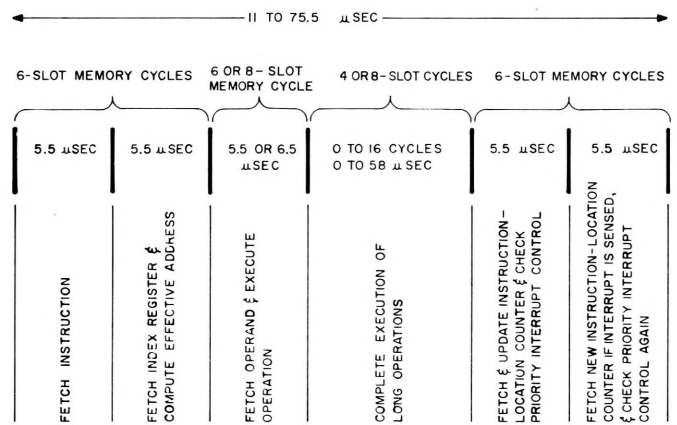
11 TO 75.5 $\mu$SEC

6-SLOT MEMORY CYCLES

6 OR 8-SLOT MEMORY CYCLE

4 OR 8-SLOT CYCLES

6-SLOT MEMORY CYCLES

5.5 $\mu$SEC

5.5 $\mu$SEC

5.5 OR 6.5 $\mu$SEC

0 TO 16 CYCLES
0 TO 58 $\mu$ SEC

5.5 $\mu$SEC

5.5 $\mu$SEC

FETCH INSTRUCTION

FETCH INDEX REGISTER & COMPUTE EFFECTIVE ADDRESS

FETCH OPERAND & EXECUTE OPERATION

COMPLETE EXECUTION OF LONG OPERATIONS

FETCH & UPDATE INSTRUCTION-LOCATION COUNTER & CHECK PRIORITY INTERRUPT CONTROL

FETCH NEW INSTRUCTION-LOCATION COUNTER IF INTERRUPT IS SENSED, & CHECK PRIORITY INTERRUPT CONTROL AGAIN